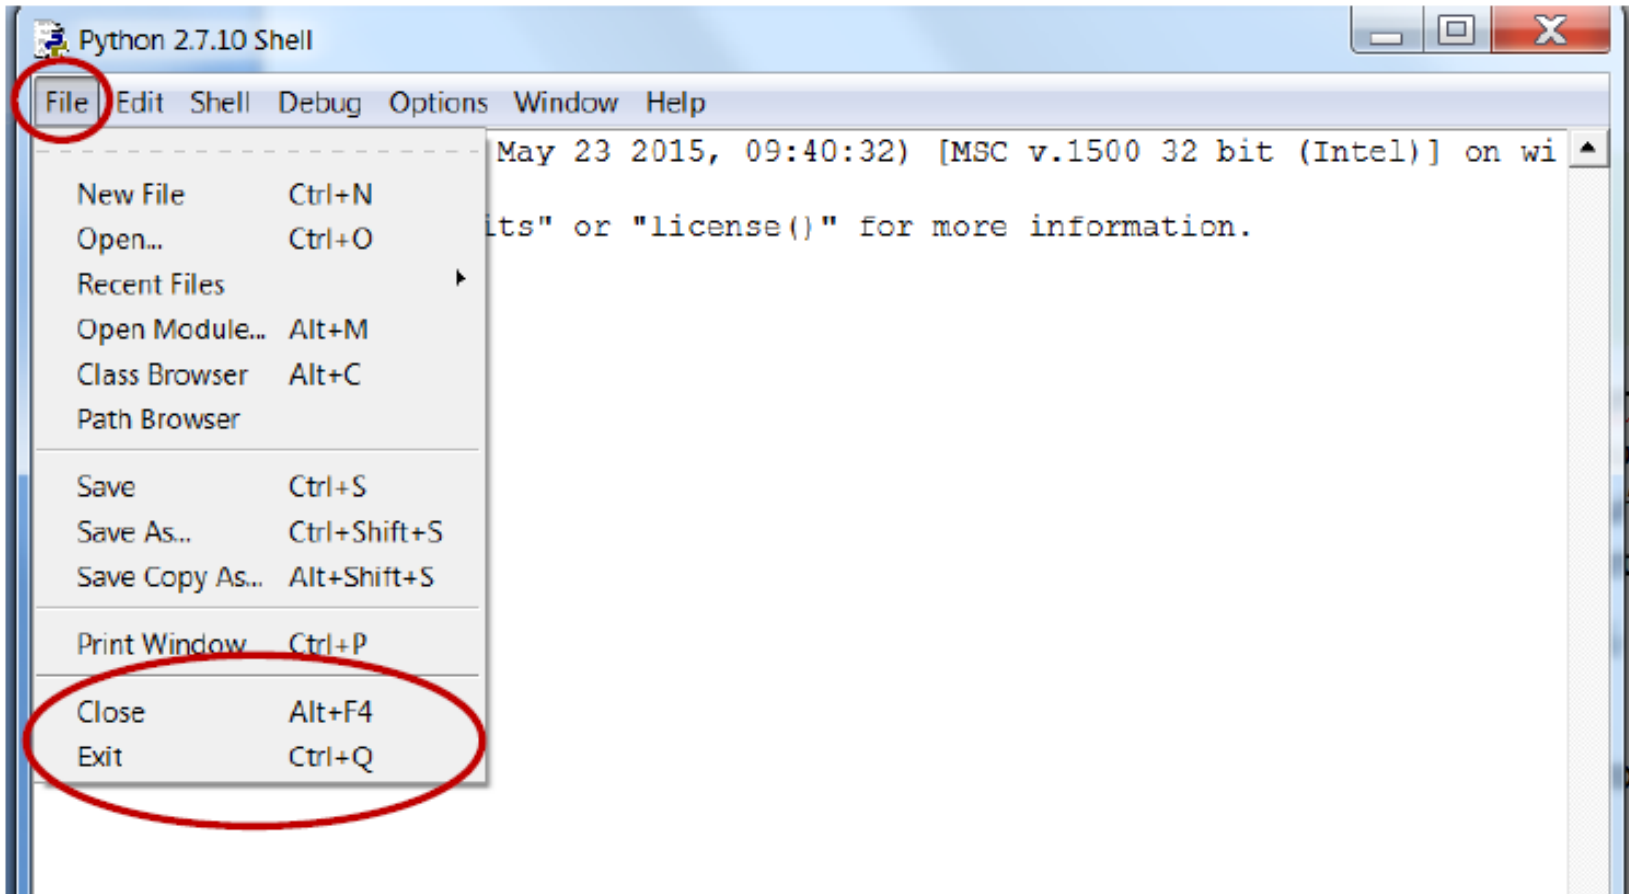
Python 2.7.10 Shell

File Edit Shell Debug Options Window Help

May 23 2015, 09:40:32) [MSC v.1500 32 bit (Intel)] on wi

its" or "license()" for more information.

New File Ctrl+N
Open... Ctrl+O
Recent Files
Open Module... Alt+M
Class Browser Alt+C
Path Browser

Save Ctrl+S
Save As... Ctrl+Shift+S
Save Copy As... Alt+Shift+S

Print Window Ctrl+P

Close Alt+F4
Exit Ctrl+Q